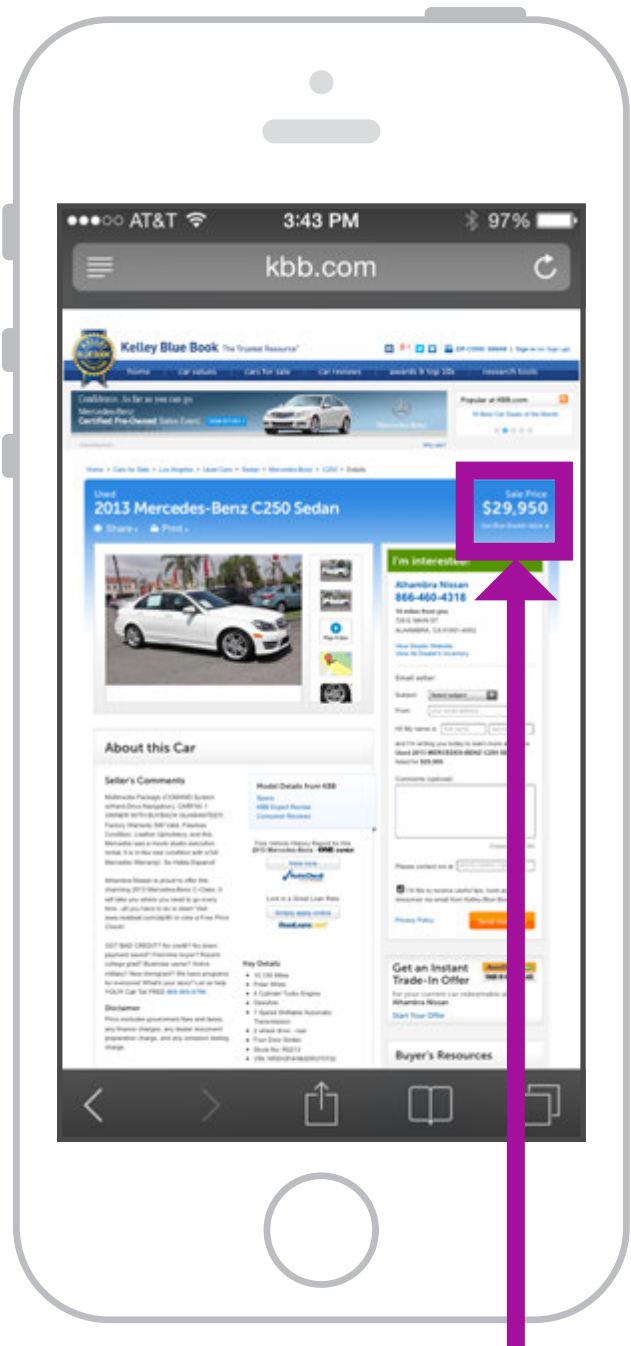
●●●○○ AT&T 3:43 PM 97%

kbb.com

Kelley Blue Book The Trusted Resource

home car values cars for sale car reviews awards & top 10s research tools

Mercedes-Benz Certified Pre-Owned Sales Event

Popular at KBB.com

Used
2013 Mercedes-Benz C250 Sedan

Share Print

Sale Price
$29,950

I'm interested

Alhambra Nissan
866-460-4318

About this Car

Seller's Comments

Model Details from KBB

Disclaimer

Key Details

Get an Instant Trade-In Offer

Start Your Offer

Buyer's Resources